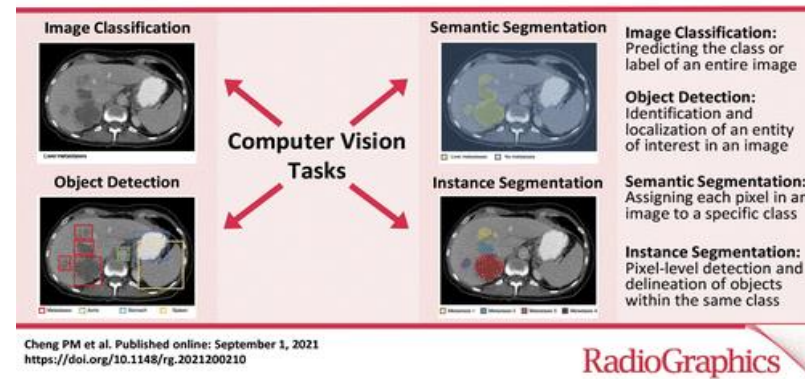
Image Classification

Object Detection

Computer Vision Tasks

Semantic Segmentation

Instance Segmentation

Image Classification: Predicting the class or label of an entire image

Object Detection: Identification and localization of an entity of interest in an image

Semantic Segmentation: Assigning each pixel in an image to a specific class

Instance Segmentation: Pixel-level detection and delineation of objects within the same class

Liver metastases

Metastasis Aorta Stomach Spleen

Liver metastases No metastases

Metastasis 1 Metastasis 2 Metastasis 3 Metastasis 4

Cheng PM et al. Published online: September 1, 2021
https://doi.org/10.1148/rg.2021200210

RadioGraphics